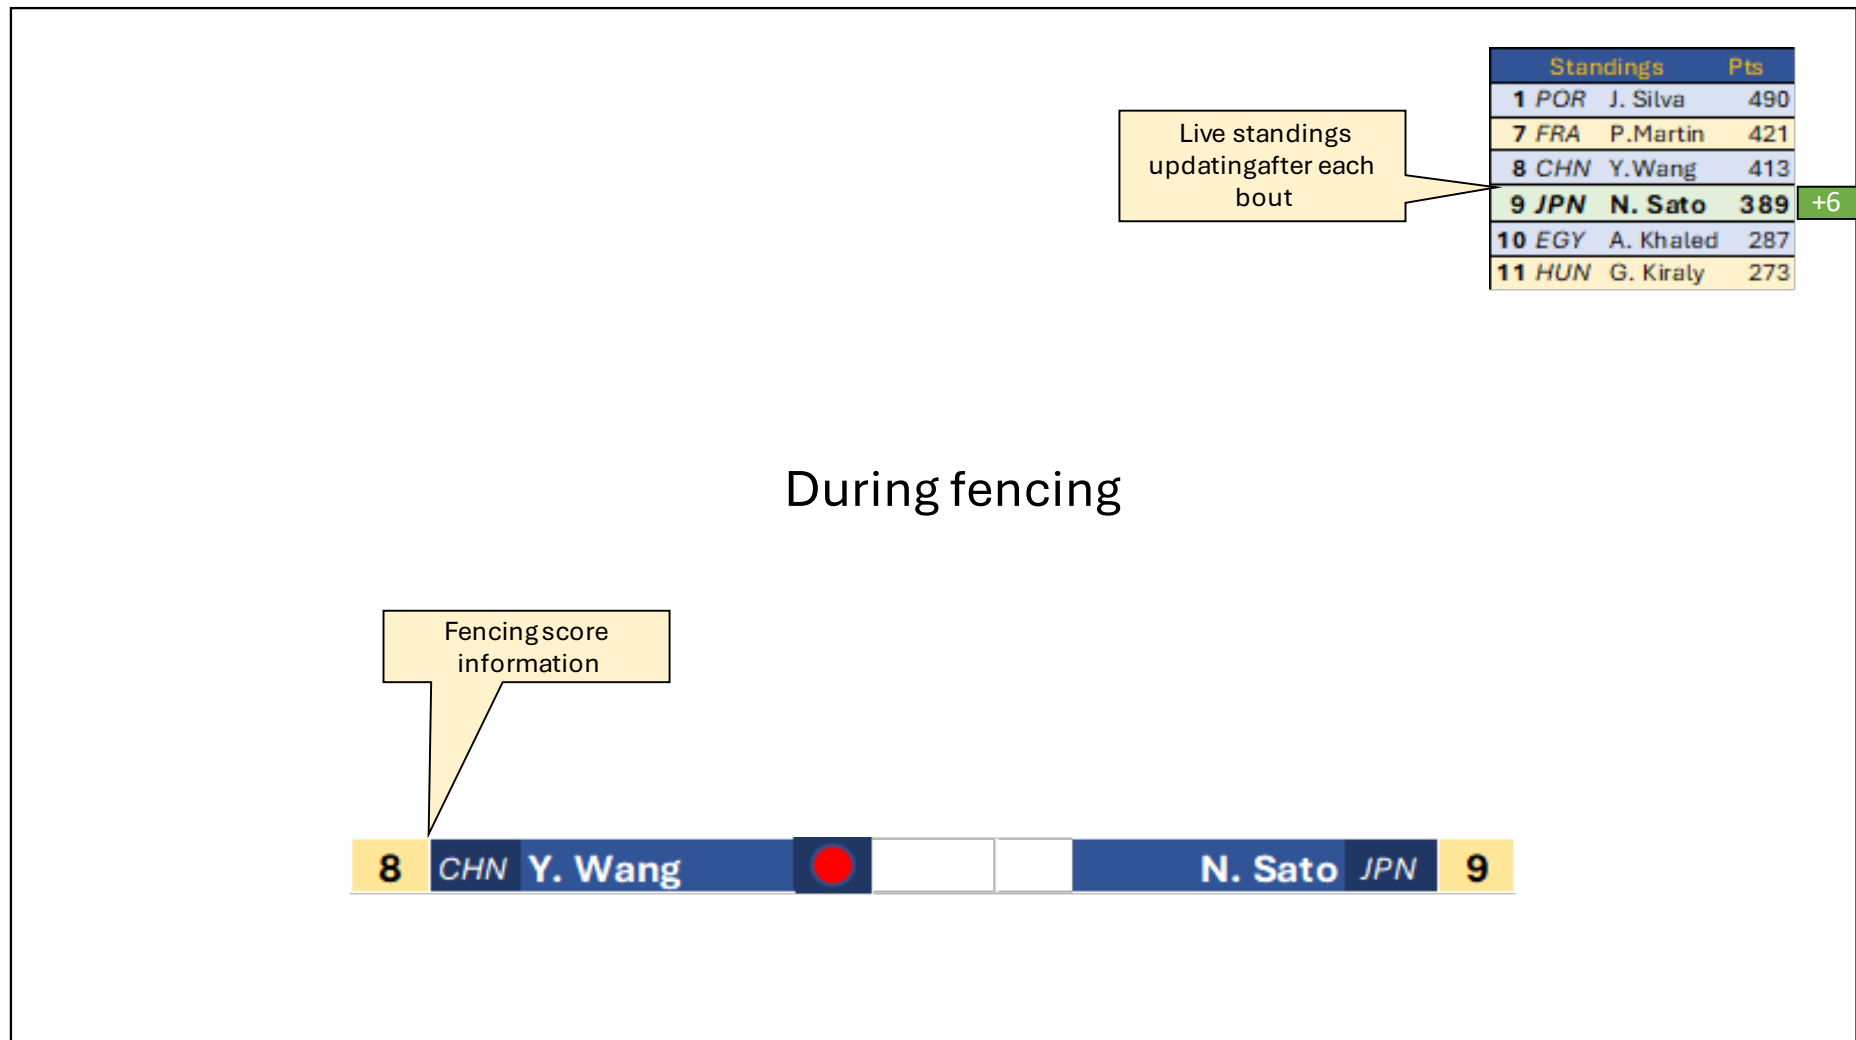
| Standings | | | Pts |
|---|---|---|---|
| 1 | POR | J. Silva | 490 |
| 7 | FRA | P.Martin | 421 |
| 8 | CHN | Y.Wang | 413 |
| 9 | JPN | N. Sato | 389 |
| 10 | EGY | A. Khaled | 287 |
| 11 | HUN | G. Kiraly | 273 |

+6

Live standings updatingafter each bout

During fencing

Fencing score information

8 CHN Y. Wang N. Sato JPN 9